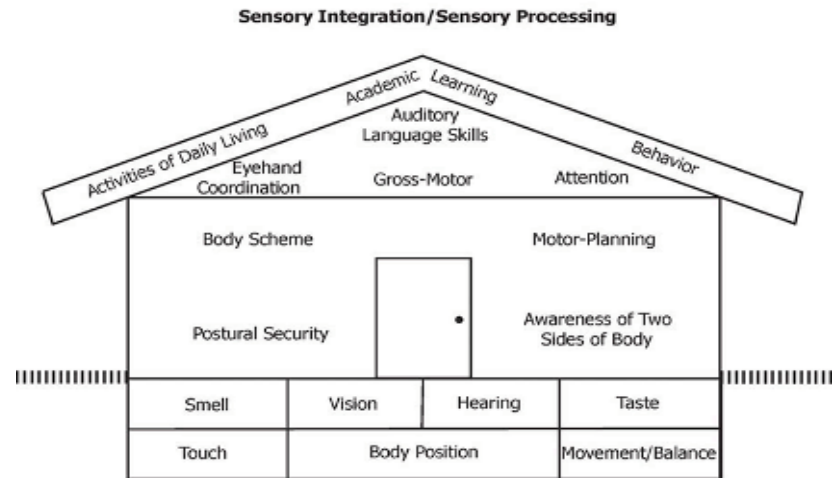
Sensory Integration/Sensory Processing

Activities of Daily Living
Academic Learning
Behavior

Auditory Language Skills
Eyehand Coordination
Gross-Motor
Attention

Body Scheme
Motor-Planning
Postural Security
Awareness of Two Sides of Body

| Smell | Vision | Hearing | Taste |
|---|---|---|---|
| Touch | Body Position | | Movement/Balance |